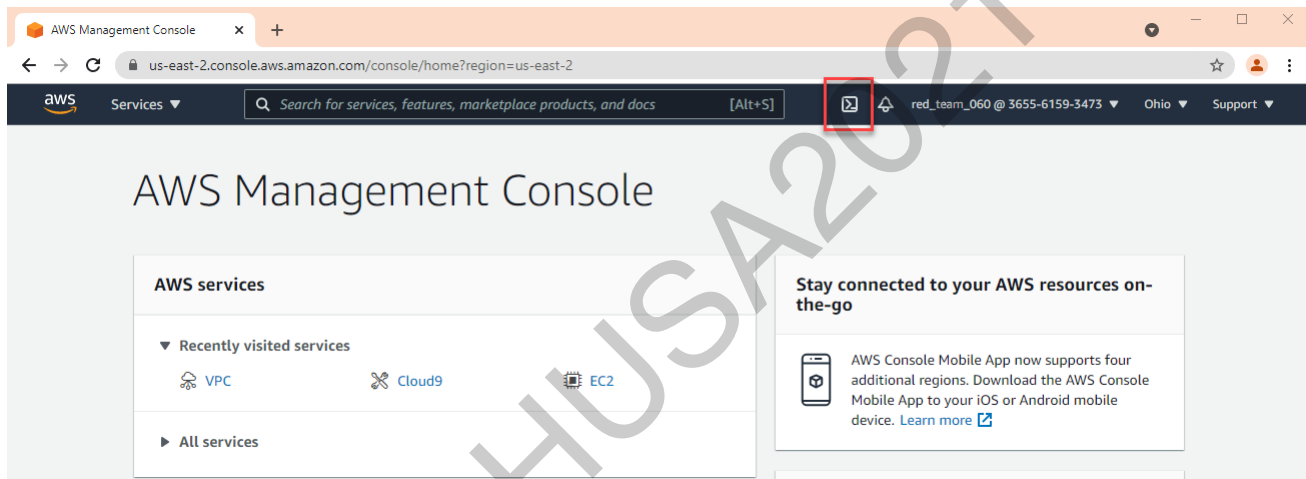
AWS Management Console ×
+
us-east-2.console.aws.amazon.com/console/home?region=us-east-2
aws
Services ▼
Search for services, features, marketplace products, and docs
[Alt+S]
red_team_060 @ 3655-6159-3473 ▼
Ohio ▼
Support ▼

AWS Management Console

AWS services

▼ Recently visited services
VPC
Cloud9
EC2

▶ All services

Stay connected to your AWS resources on-the-go

AWS Console Mobile App now supports four additional regions. Download the AWS Console Mobile App to your iOS or Android mobile device. Learn more

HUSA2021